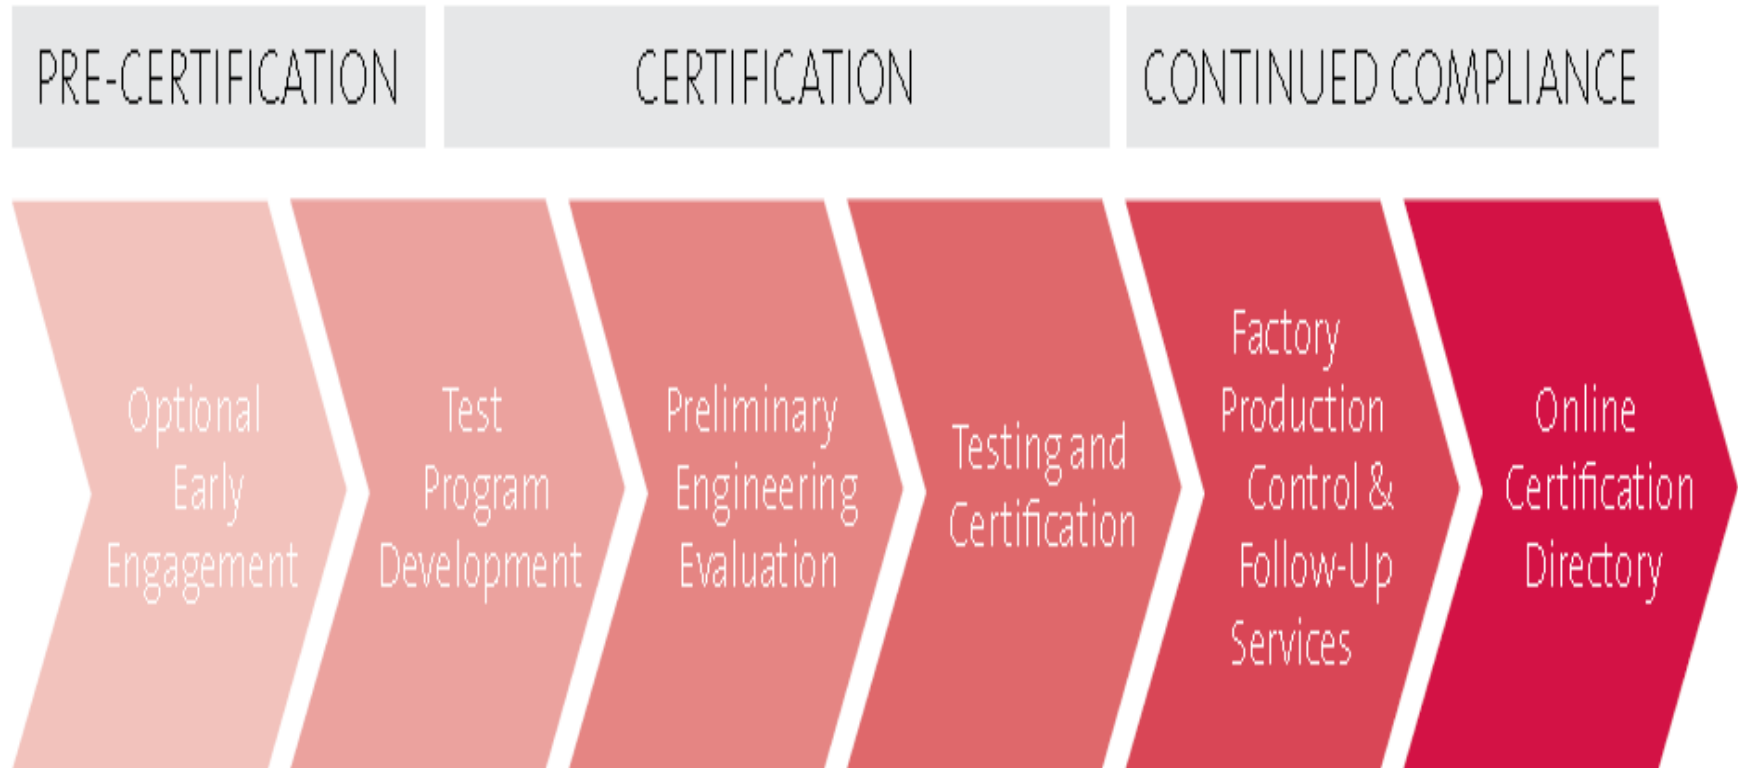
PRE-CERTIFICATION

CERTIFICATION

CONTINUED COMPLIANCE

Optional Early Engagement

Test Program Development

Preliminary Engineering Evaluation

Testing and Certification

Factory Production Control & Follow-Up Services

Online Certification Directory